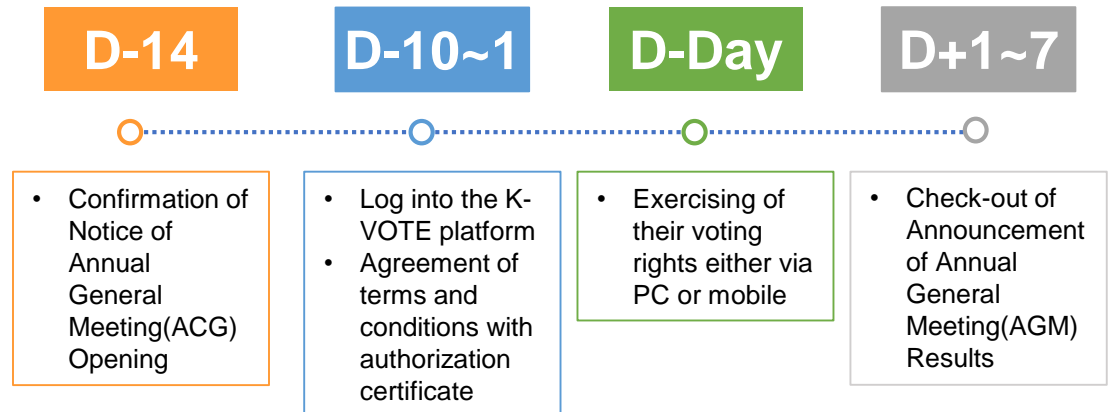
D-14

D-10~1

D-Day

D+1~7

• Confirmation of Notice of Annual General Meeting(ACG) Opening

• Log into the K-VOTE platform
• Agreement of terms and conditions with authorization certificate

• Exercising of their voting rights either via PC or mobile

• Check-out of Announcement of Annual General Meeting(AGM) Results